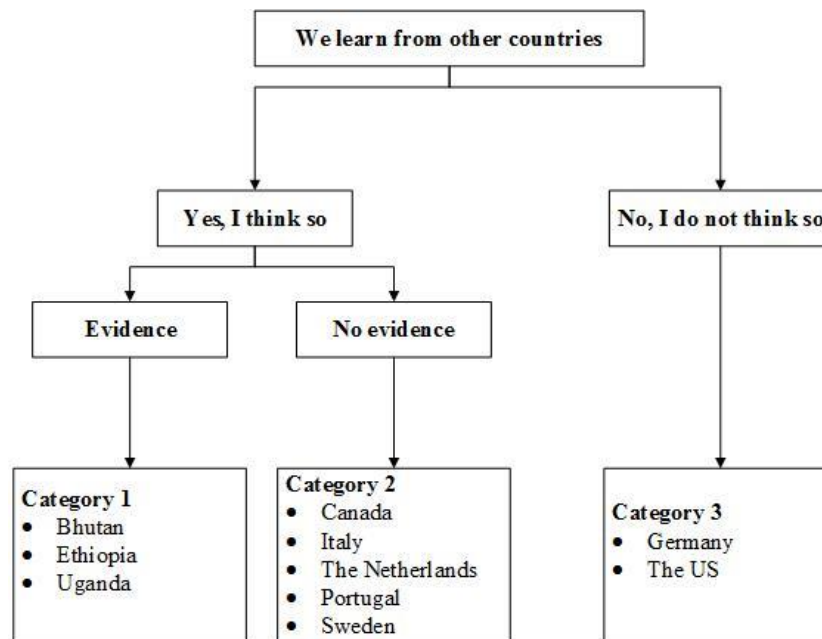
We learn from other countries

Yes, I think so

No, I do not think so

Evidence

No evidence

Category 1
- Bhutan
- Ethiopia
- Uganda

Category 2
- Canada
- Italy
- The Netherlands
- Portugal
- Sweden

Category 3
- Germany
- The US